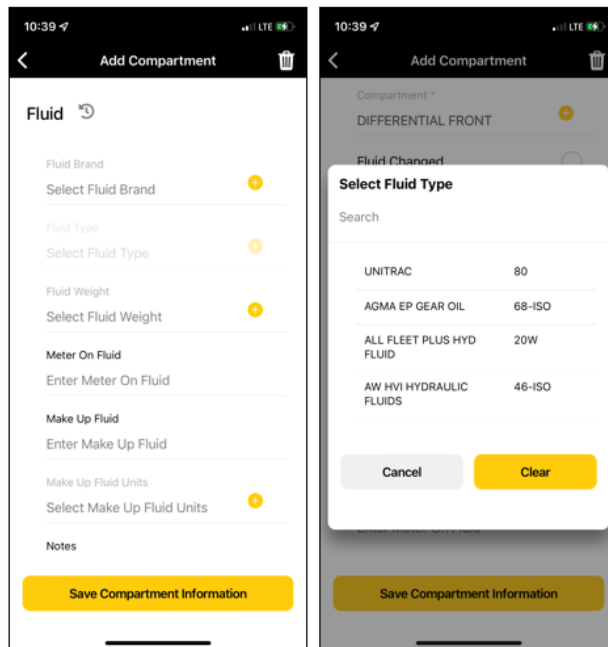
10:39 LTE

Add Compartment

Fluid

Fluid Brand
Select Fluid Brand

Fluid Type
Select Fluid Type

Fluid Weight
Select Fluid Weight

Meter On Fluid
Enter Meter On Fluid

Make Up Fluid
Enter Make Up Fluid

Make Up Fluid Units
Select Make Up Fluid Units

Notes

Save Compartment Information

10:39 LTE

Add Compartment

Compartment *
DIFFERENTIAL FRONT

Fluid Changed

Select Fluid Type

Search

| | |
|---|---|
| UNITRAC | 80 |
| AGMA EP GEAR OIL | 68-ISO |
| ALL FLEET PLUS HYD FLUID | 20W |
| AW HVI HYDRAULIC FLUIDS | 46-ISO |

Cancel

Clear

Enter Meter On Fluid

Save Compartment Information